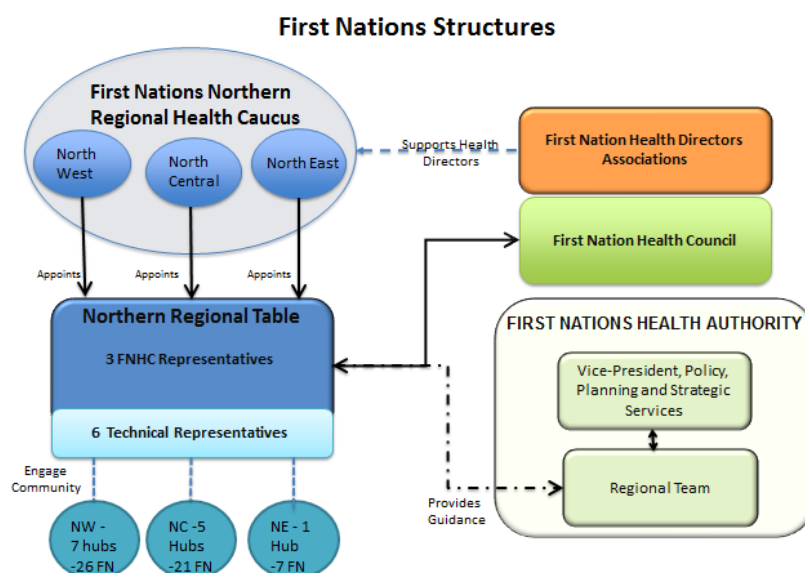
First Nations Structures

First Nations Northern Regional Health Caucus

North West

North Central

North East

Supports Health Directors

First Nation Health Directors Associations

First Nation Health Council

Appoints

Appoints

Appoints

Northern Regional Table

3 FNHC Representatives

6 Technical Representatives

FIRST NATIONS HEALTH AUTHORITY

Vice-President, Policy, Planning and Strategic Services

Regional Team

Engage Community

Provides Guidance

NW - 7 hubs -26 FN

NC -5 Hubs -21 FN

NE - 1 Hub -7 FN